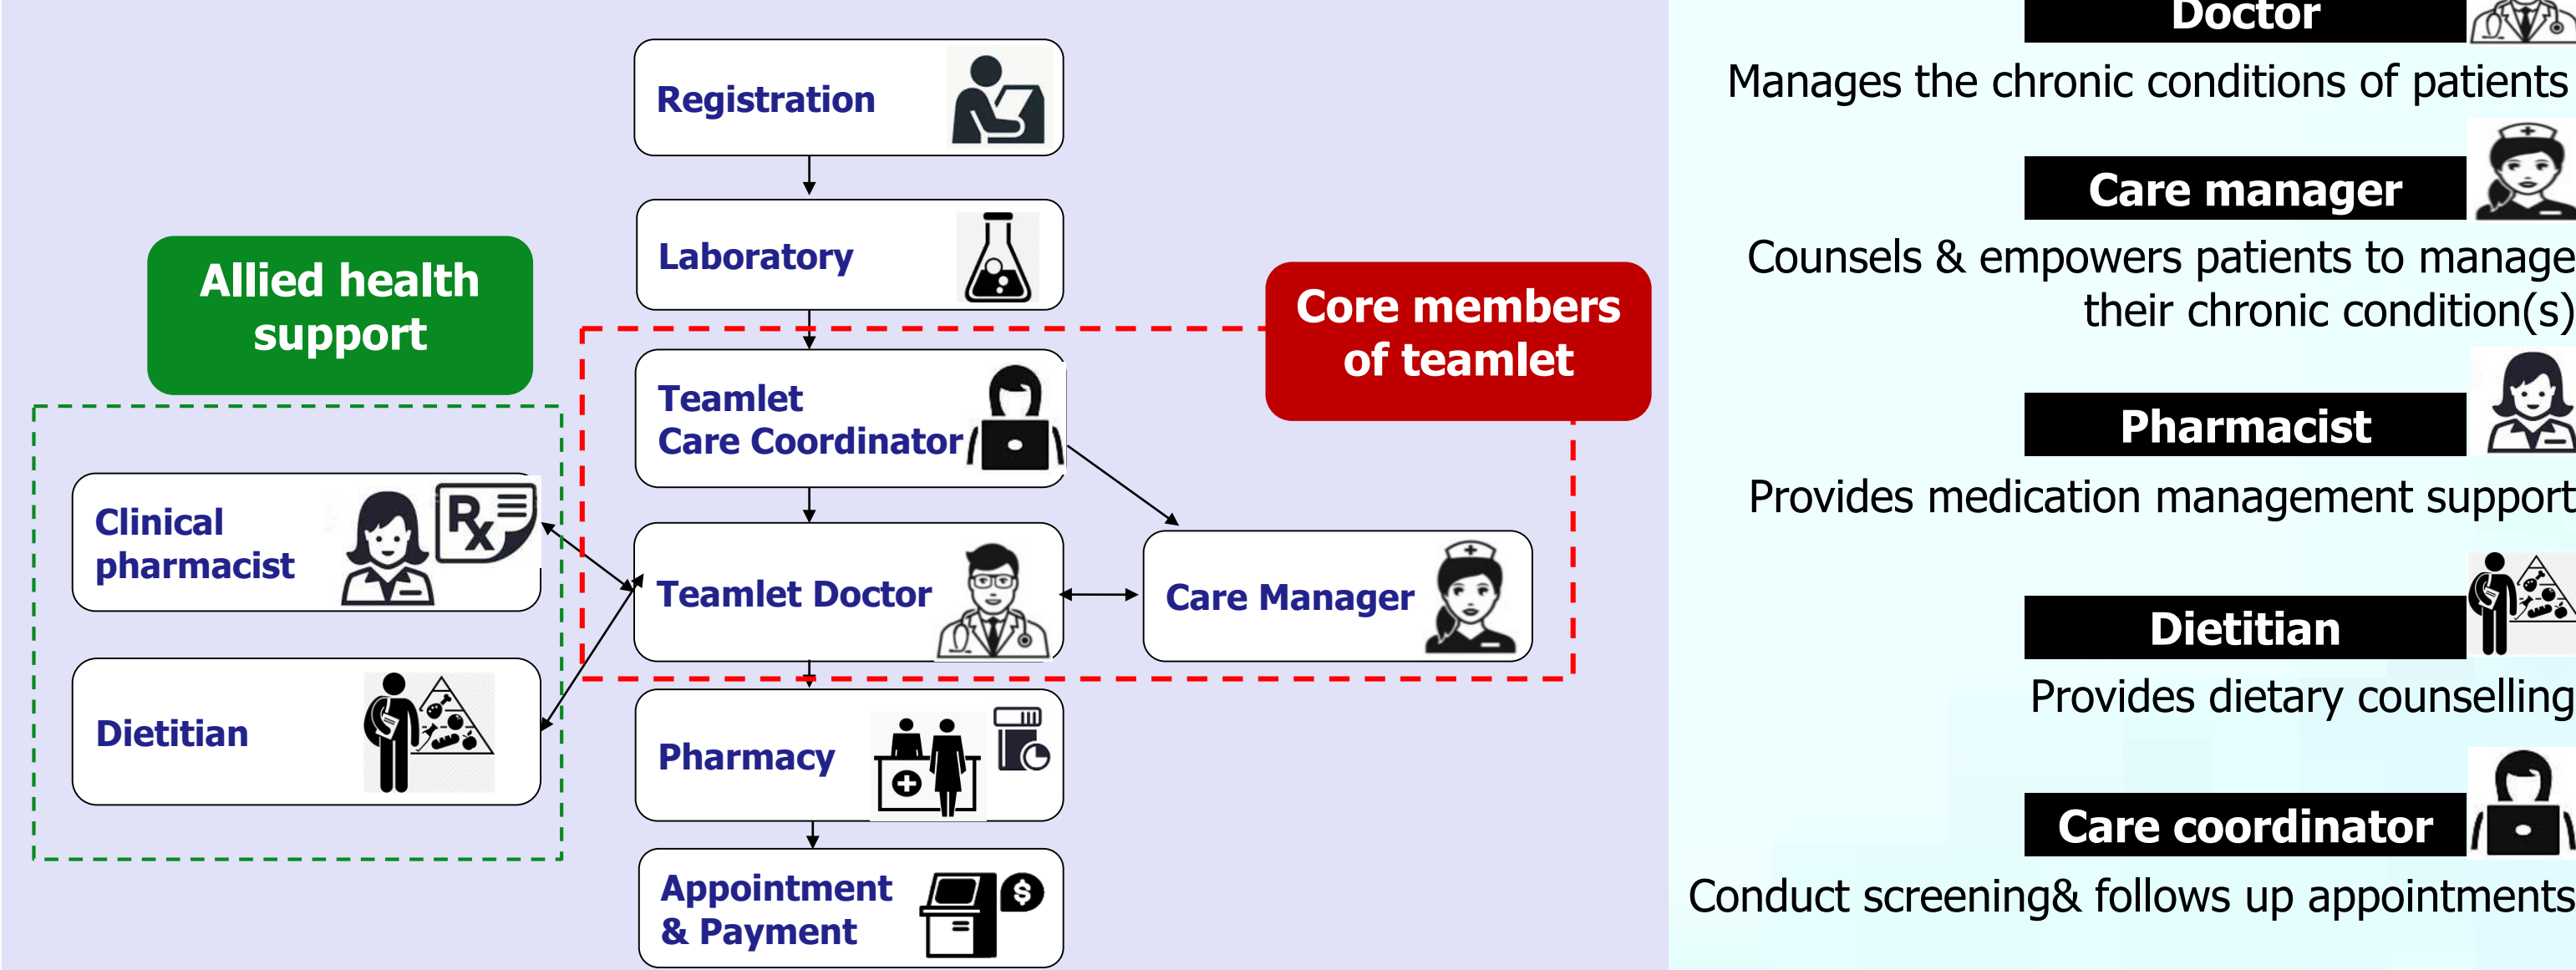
Registration

Laboratory

Allied health support

Core members of teamlet

Teamlet Care Coordinator

Clinical pharmacist

Teamlet Doctor

Care Manager

Dietitian

Pharmacy

Appointment & Payment

Doctor

Manages the chronic conditions of patients

Care manager

Counsels & empowers patients to manage their chronic condition(s)

Pharmacist

Provides medication management support

Dietitian

Provides dietary counselling

Care coordinator

Conduct screening& follows up appointments